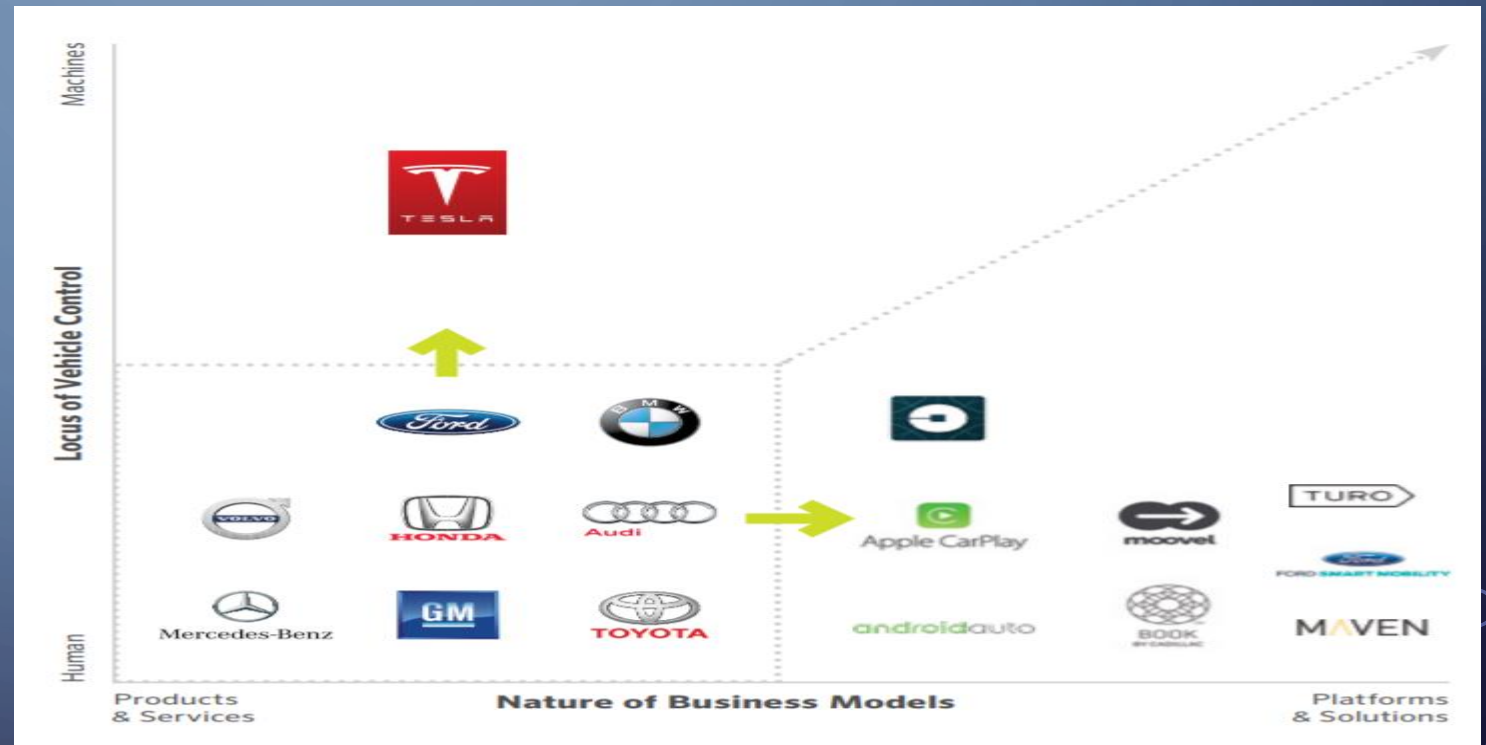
Machines

Locus of Vehicle Control

Human

TESLA

Ford

BMW

VOLVO

HONDA

Audi

Apple CarPlay

moovel

TURO

FORD SMART MOBILITY

Mercedes-Benz

GM

TOYOTA

androidauto

BOOK BY CADILLAC

MAVEN

Products & Services

Nature of Business Models

Platforms & Solutions